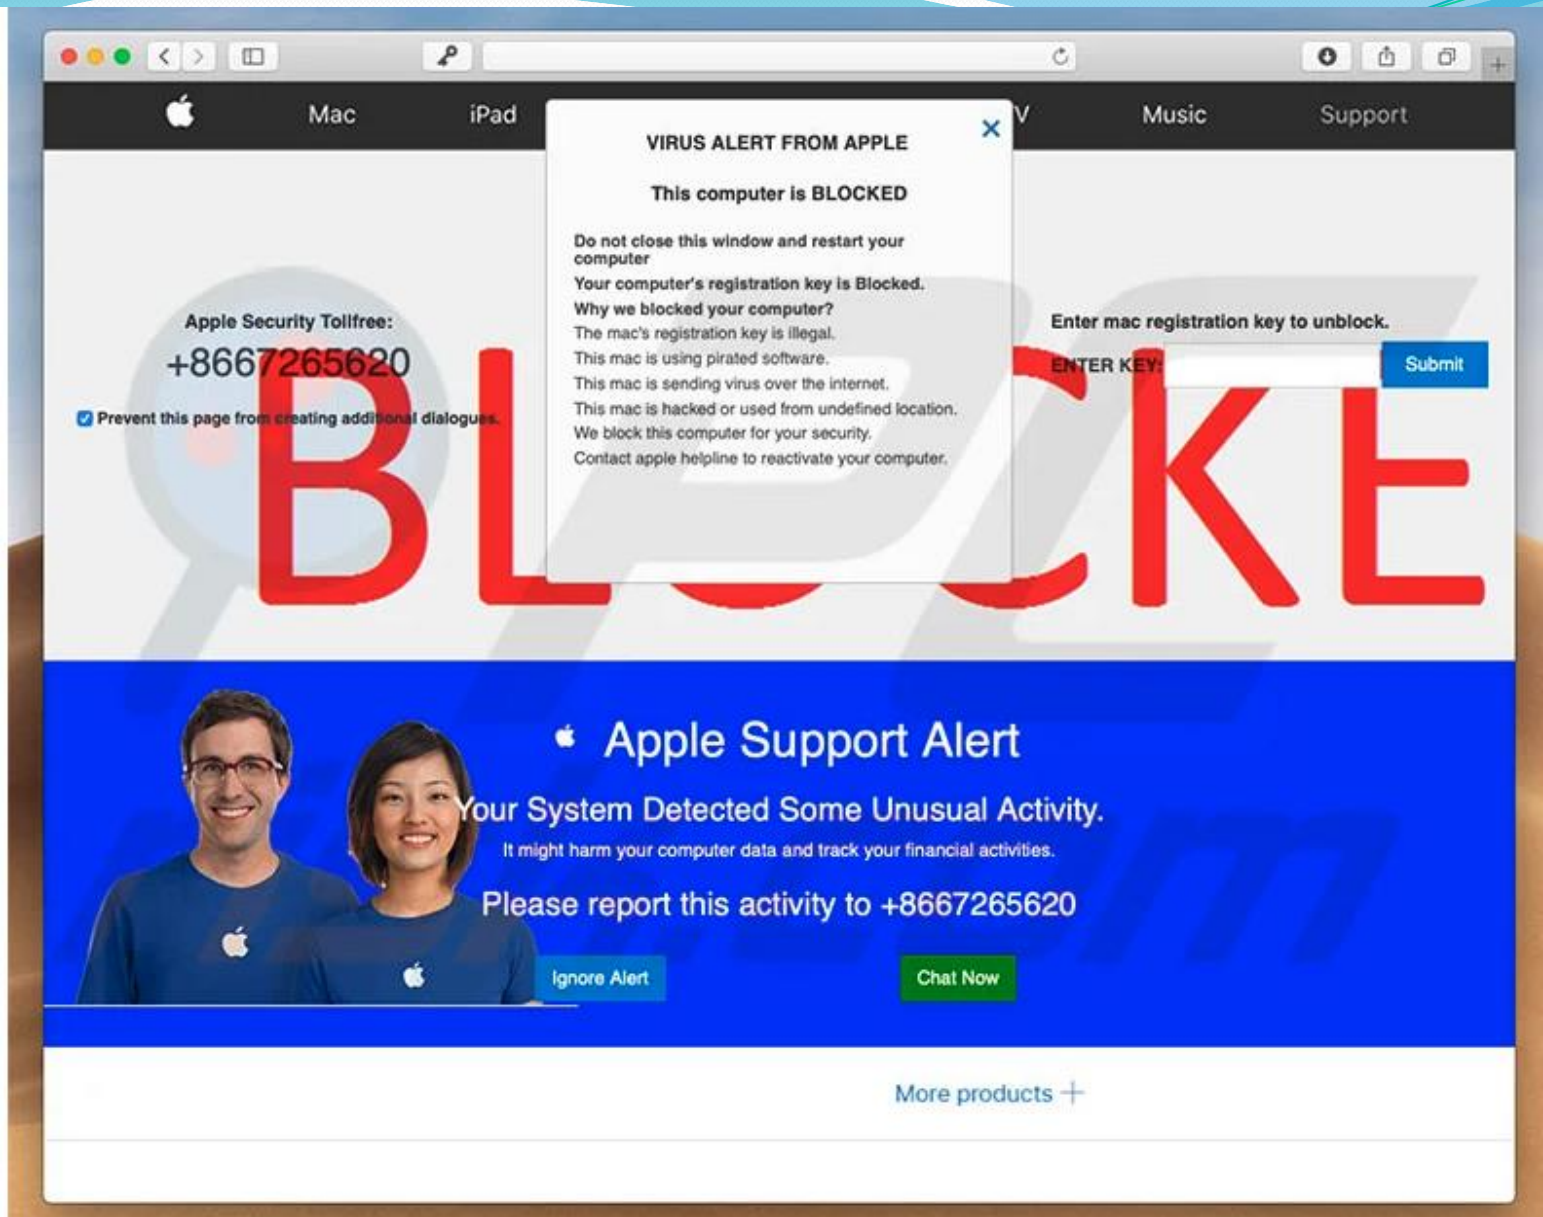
Mac iPad V Music Support

VIRUS ALERT FROM APPLE

This computer is BLOCKED

Do not close this window and restart your computer

Your computer's registration key is Blocked.

Why we blocked your computer?

The mac's registration key is illegal.

This mac is using pirated software.

This mac is sending virus over the internet.

This mac is hacked or used from undefined location.

We block this computer for your security.

Contact apple helpline to reactivate your computer.

Apple Security Tollfree:

+8667265620

Prevent this page from creating additional dialogues.

Enter mac registration key to unblock.

ENTER KEY:

Submit

BL CKE

Apple Support Alert

Your System Detected Some Unusual Activity.

It might harm your computer data and track your financial activities.

Please report this activity to +8667265620

Ignore Alert

Chat Now

More products +